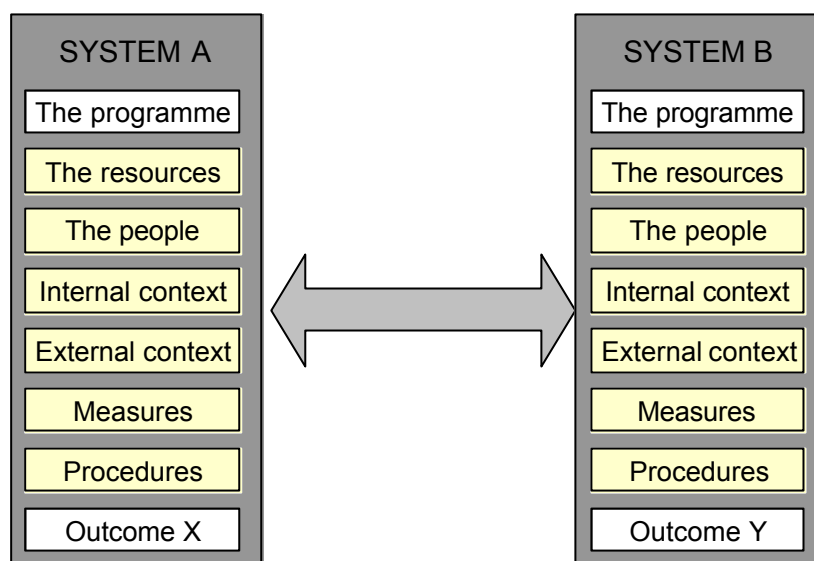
SYSTEM A

The programme

The resources

The people

Internal context

External context

Measures

Procedures

Outcome X

SYSTEM B

The programme

The resources

The people

Internal context

External context

Measures

Procedures

Outcome Y